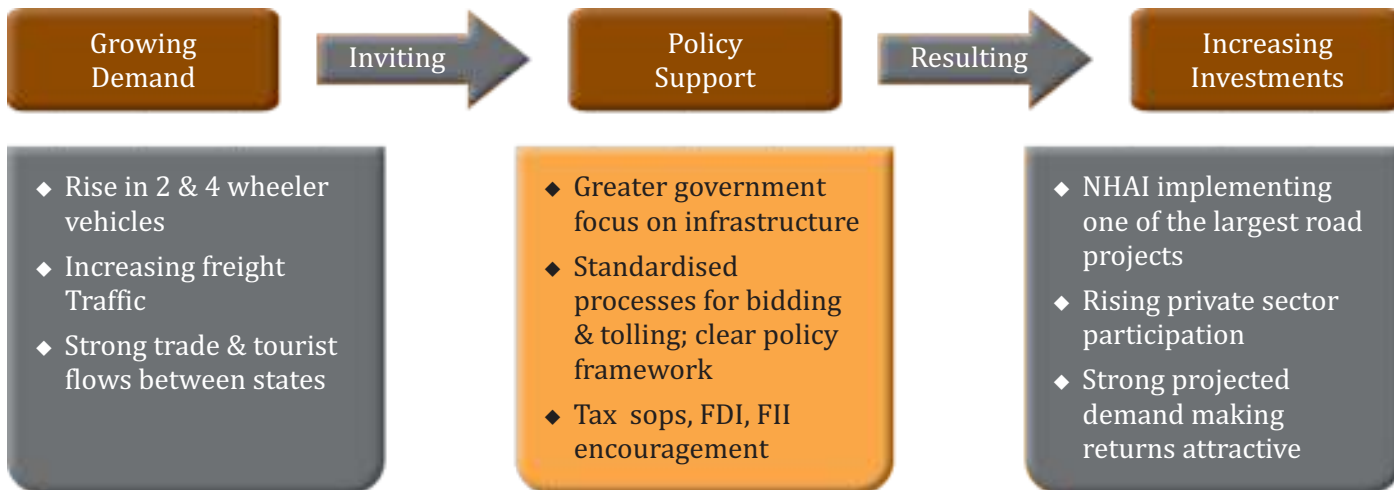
Growing Demand

Inviting

Policy Support

Resulting

Increasing Investments

◆ Rise in 2 & 4 wheeler vehicles
◆ Increasing freight Traffic
◆ Strong trade & tourist flows between states

◆ Greater government focus on infrastructure
◆ Standardised processes for bidding & tolling; clear policy framework
◆ Tax sops, FDI, FII encouragement

◆ NHAI implementing one of the largest road projects
◆ Rising private sector participation
◆ Strong projected demand making returns attractive